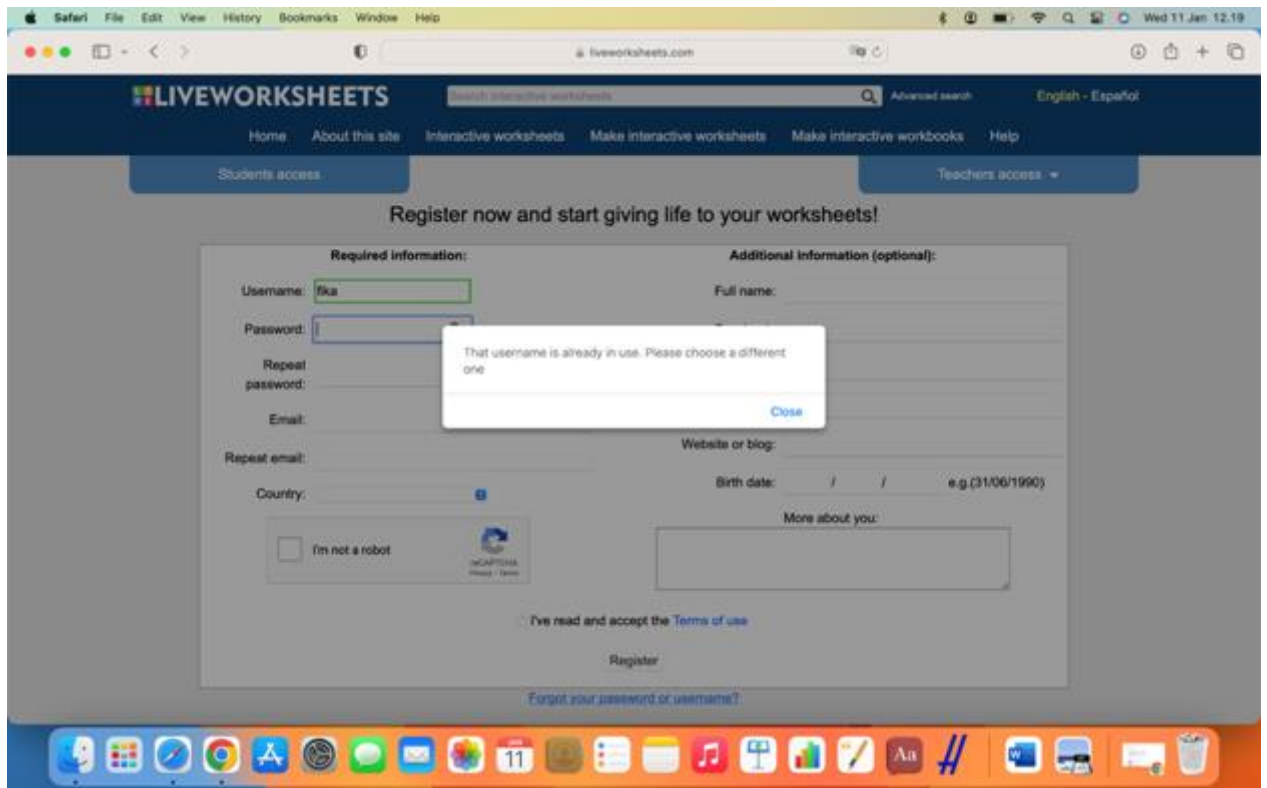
Safari File Edit View History Bookmarks Window Help

Wed 11 Jan 12.19

liveworksheets.com

LIVEWORKSHEETS

Search interactive worksheets

Advanced search

English - Español

Home About this site Interactive worksheets Make interactive worksheets Make interactive workbooks Help

Students access

Teachers access

Register now and start giving life to your worksheets!

Required information:

Username: fika

Password:

Repeat password:

Email:

Repeat email:

Country:

I'm not a robot

reCAPTCHA
Privacy - Terms

Additional information (optional):

Full name:

Website or blog:

Birth date: / / e.g.(31/06/1990)

More about you:

That username is already in use. Please choose a different one

Close

I've read and accept the Terms of use

Register

Forgot your password or username?

11